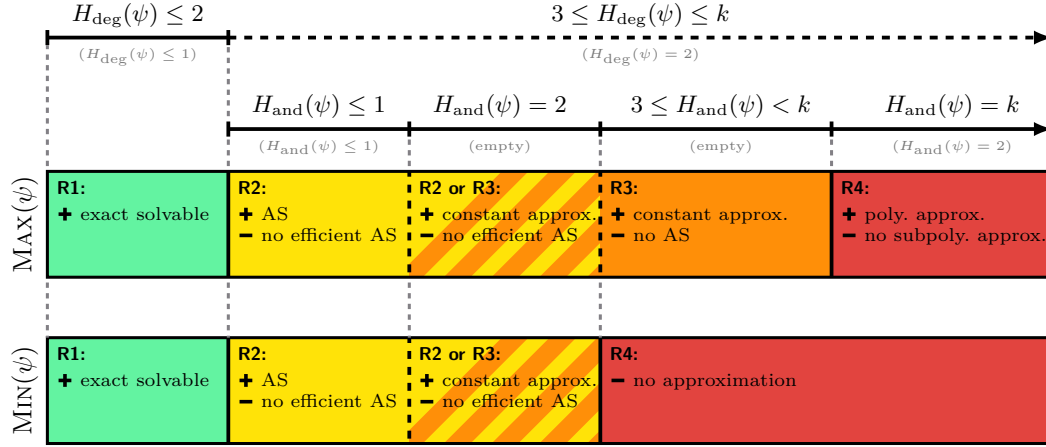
$H_{\deg}(\psi) \leq 2$ $(H_{\deg}(\psi) \leq 1)$

$3 \leq H_{\deg}(\psi) \leq k$ $(H_{\deg}(\psi) = 2)$

$H_{\text{and}}(\psi) \leq 1$ $(H_{\text{and}}(\psi) \leq 1)$

$H_{\text{and}}(\psi) = 2$ (empty)

$3 \leq H_{\text{and}}(\psi) < k$ (empty)

$H_{\text{and}}(\psi) = k$ $(H_{\text{and}}(\psi) = 2)$

MAX$(\psi)$

| R1: + exact solvable | R2: + AS − no efficient AS | R2 or R3: + constant approx. − no efficient AS | R3: + constant approx. − no AS | R4: + poly. approx. − no subpoly. approx. |
|---|---|---|---|---|

MIN$(\psi)$

| R1: + exact solvable | R2: + AS − no efficient AS | R2 or R3: + constant approx. − no efficient AS | R4: − no approximation |
|---|---|---|---|